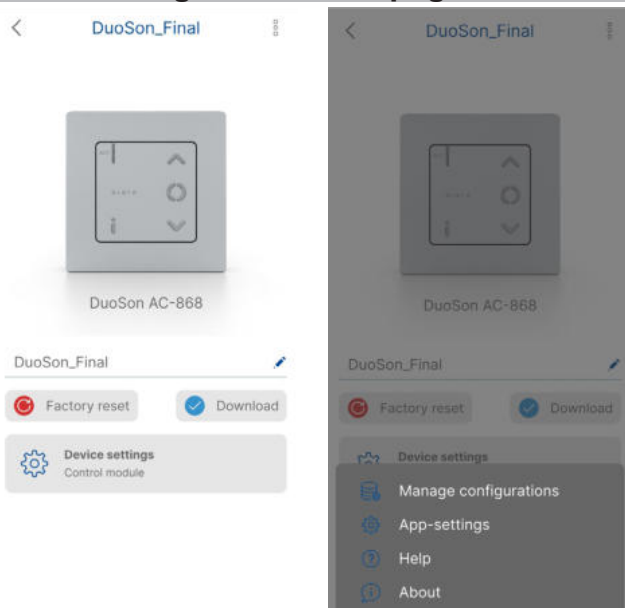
DuoSon_Final

DuoSon AC-868

DuoSon_Final

Factory reset

Download

Device settings
Control module

DuoSon_Final

DuoSon AC-868

DuoSon_Final

Factory reset

Download

Device settings

Manage configurations

App-settings

Help

About